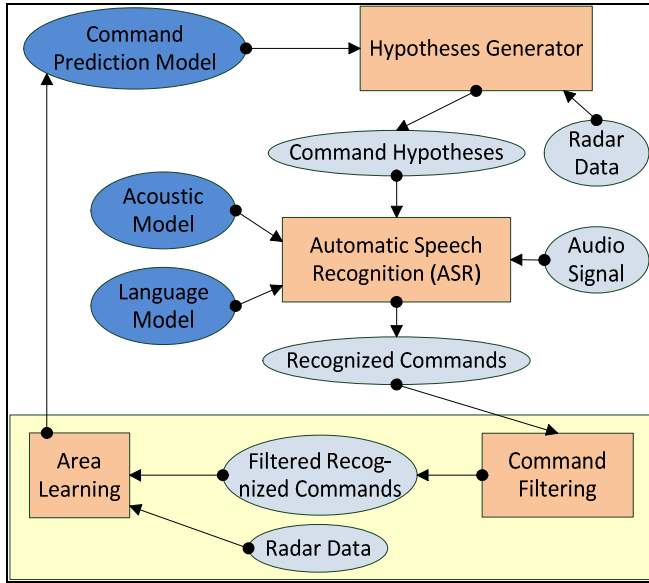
Command Prediction Model

Hypotheses Generator

Radar Data

Command Hypotheses

Acoustic Model

Automatic Speech Recognition (ASR)

Audio Signal

Language Model

Recognized Commands

Area Learning

Filtered Recognized Commands

Command Filtering

Radar Data